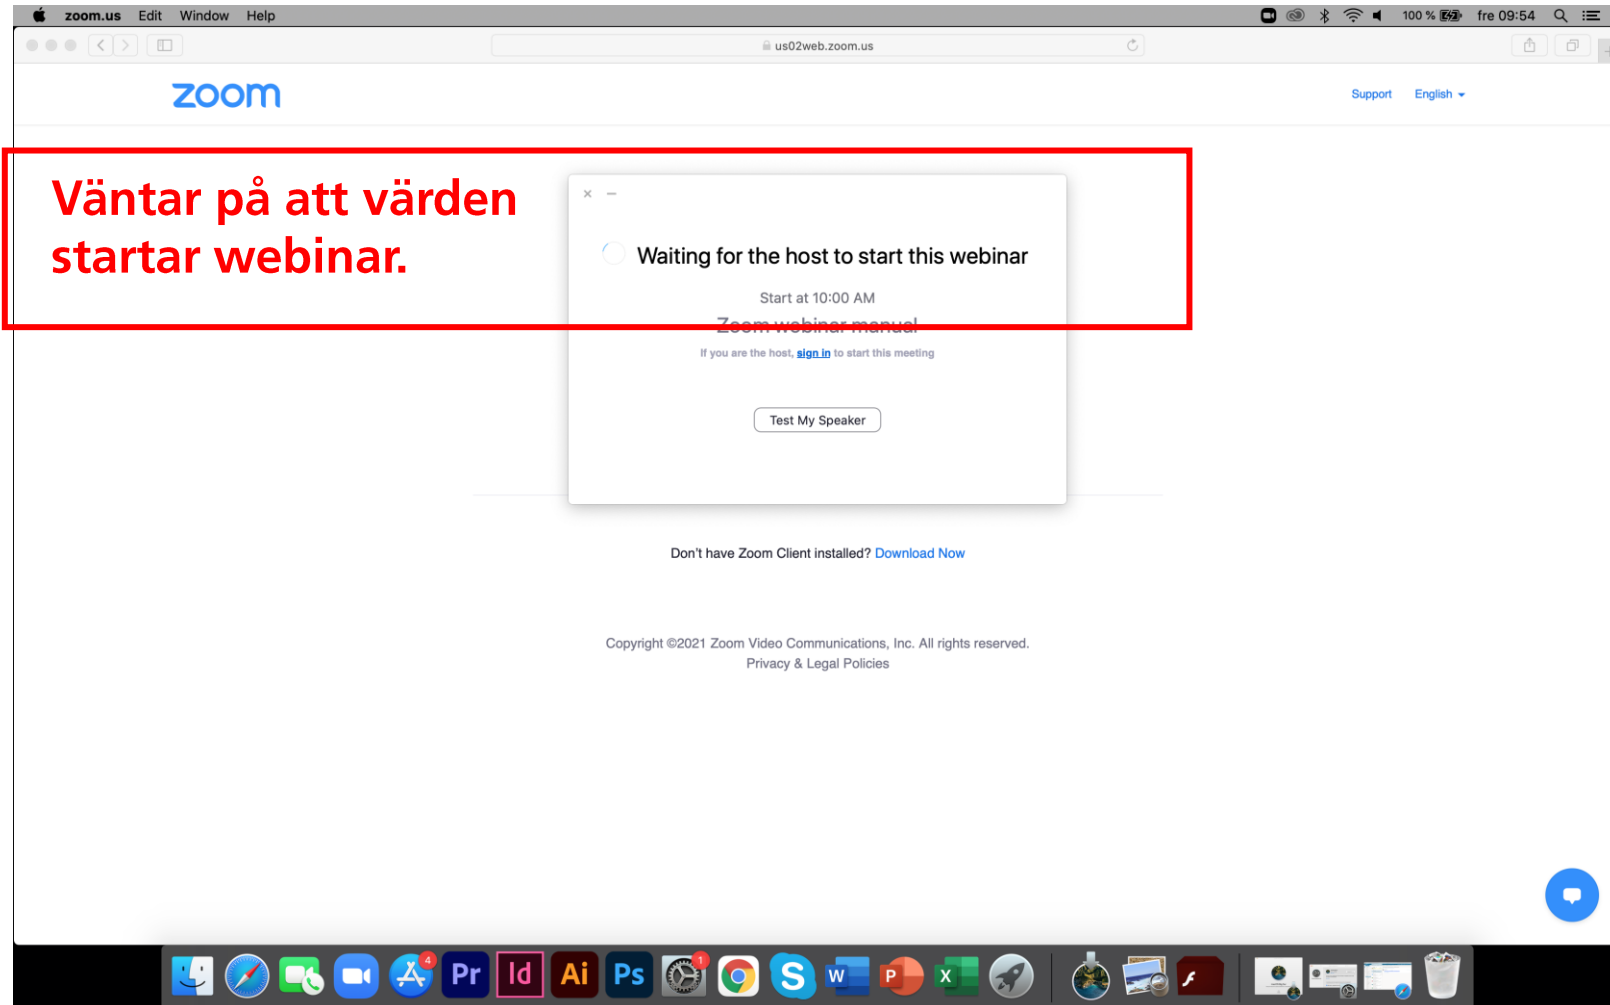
zoom.us Edit Window Help

100 % fre 09:54

us02web.zoom.us

zoom

Support English

Väntar på att värden startar webinar.

Waiting for the host to start this webinar

Start at 10:00 AM

Zoom webinar manual

If you are the host, sign in to start this meeting

Test My Speaker

Don't have Zoom Client installed? Download Now

Copyright ©2021 Zoom Video Communications, Inc. All rights reserved.
Privacy & Legal Policies

4 Pr Id Ai Ps 1 W P X